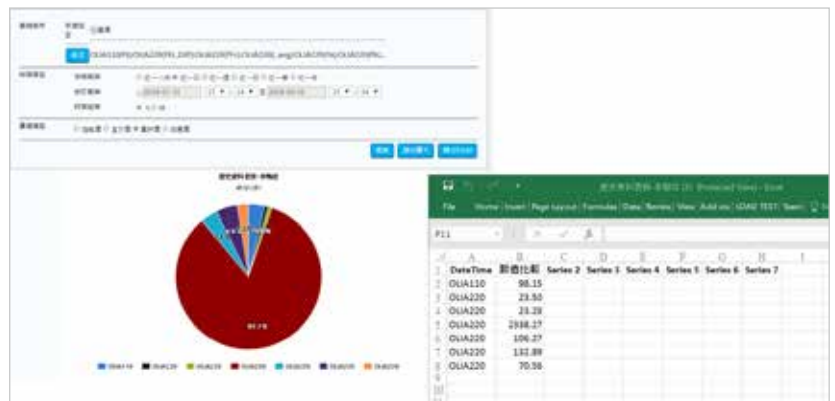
File Home Insert Page Layout Formulas Data Review View Add-ins LOAD TEST Team

P11

| | A | B | C | D | E | F | G | H | I |
|---|---|---|---|---|---|---|---|---|---|
| 1 | DateTime | 數值比較 | Series 2 | Series 3 | Series 4 | Series 5 | Series 6 | Series 7 | |
| 2 | OLIA110 | 98.15 | | | | | | | |
| 3 | OLIA120 | 23.50 | | | | | | | |
| 4 | OLIA220 | 23.28 | | | | | | | |
| 5 | OLIA220 | 2598.27 | | | | | | | |
| 6 | OLIA220 | 106.27 | | | | | | | |
| 7 | OLIA220 | 132.89 | | | | | | | |
| 8 | OLIA220 | 70.56 | | | | | | | |